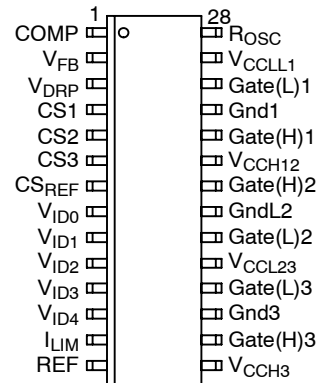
1
COMP
$V_{FB}$
$V_{DRP}$
CS1
CS2
CS3
$CS_{REF}$
$V_{ID0}$
$V_{ID1}$
$V_{ID2}$
$V_{ID3}$
$V_{ID4}$
$I_{LIM}$
REF

28
$R_{OSC}$
$V_{CCLL1}$
Gate(L)1
Gnd1
Gate(H)1
$V_{CCH12}$
Gate(H)2
GndL2
Gate(L)2
$V_{CCL23}$
Gate(L)3
Gnd3
Gate(H)3
$V_{CCH3}$